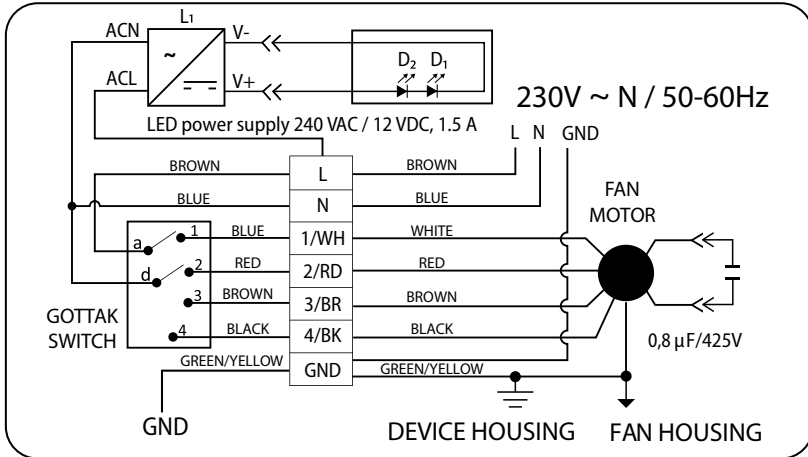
ACN
L₁
V-
~
ACL
V+
$D_2$ $D_1$
230V ~ N / 50-60Hz
LED power supply 240 VAC / 12 VDC, 1.5 A
L N GND
BROWN
L
BROWN
BLUE
N
BLUE
FAN
MOTOR
a
1
BLUE
1/WH
WHITE
d
2
RED
2/RD
RED
3
BROWN
3/BR
BROWN
GOTTAK
SWITCH
4
BLACK
4/BK
BLACK
0,8 µF/425V
GREEN/YELLOW
GND
GREEN/YELLOW
GND
DEVICE HOUSING
FAN HOUSING